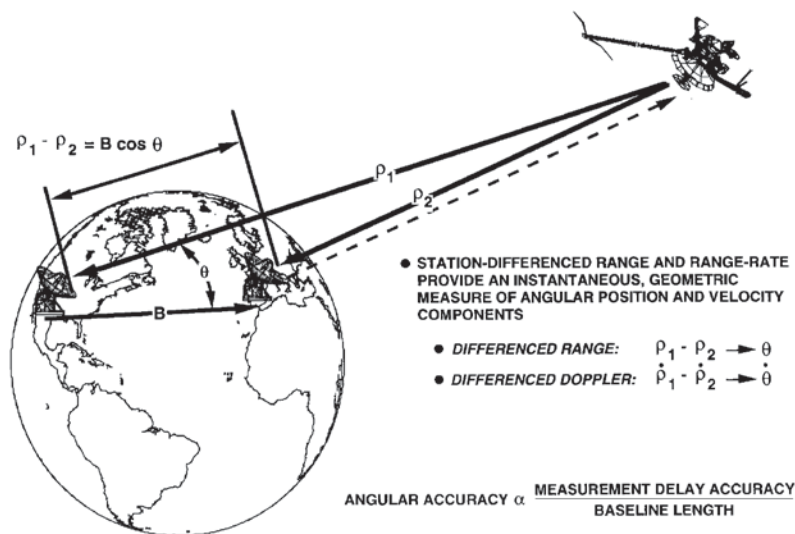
$\rho_1 - \rho_2 = B \cos \theta$

$\rho_1$

$\rho_2$

$\theta$

B

● STATION-DIFFERENCED RANGE AND RANGE-RATE PROVIDE AN INSTANTANEOUS, GEOMETRIC MEASURE OF ANGULAR POSITION AND VELOCITY COMPONENTS

● DIFFERENCED RANGE: $\rho_1 - \rho_2 \rightarrow \theta$

● DIFFERENCED DOPPLER: $\dot{\rho}_1 - \dot{\rho}_2 \rightarrow \dot{\theta}$

ANGULAR ACCURACY $\alpha$ $\frac{\text{MEASUREMENT DELAY ACCURACY}}{\text{BASELINE LENGTH}}$